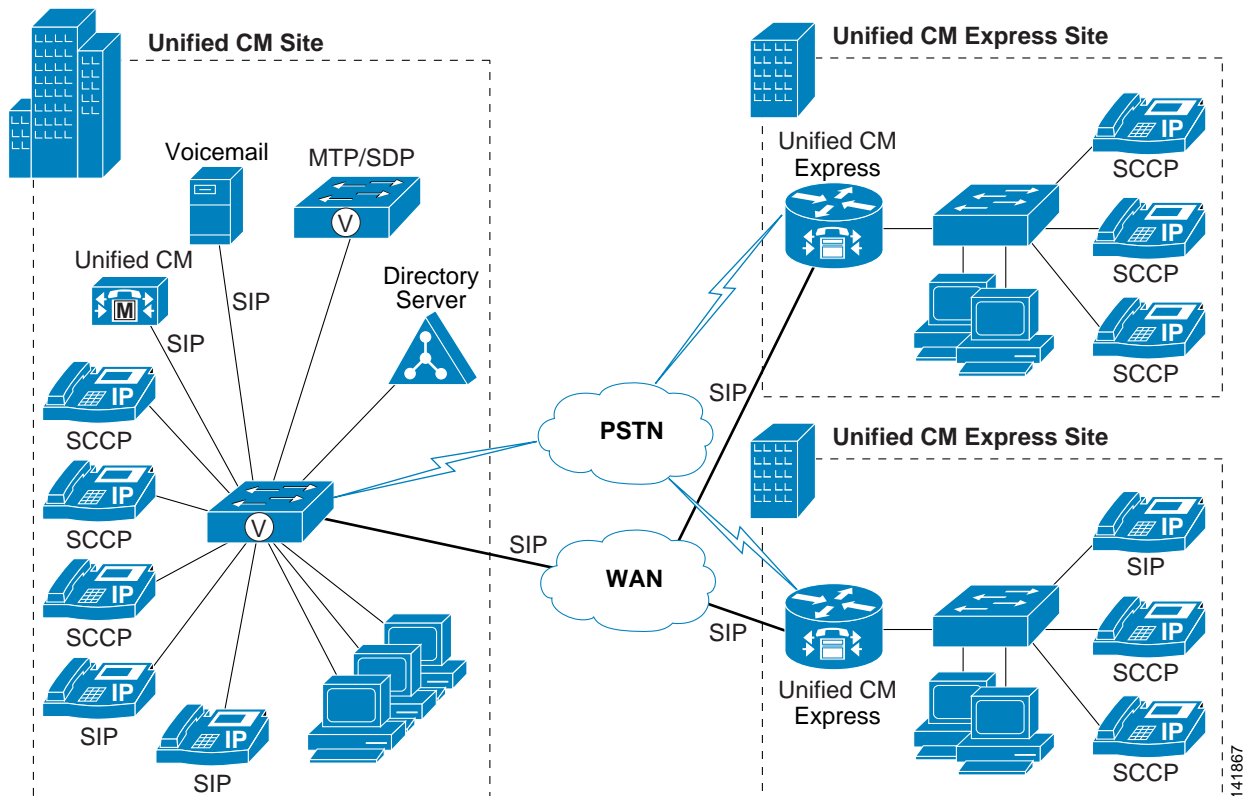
Unified CM Site

Voicemail

MTP/SDP

V

Unified CM

M

SIP

SIP

Directory Server

IP

SCCP

IP

SCCP

IP

SCCP

IP

SIP

IP

SIP

V

Unified CM Express Site

Unified CM Express

IP

SCCP

IP

SCCP

IP

SCCP

SIP

PSTN

SIP

WAN

SIP

Unified CM Express Site

IP

SIP

IP

SCCP

IP

SCCP

Unified CM Express

141867